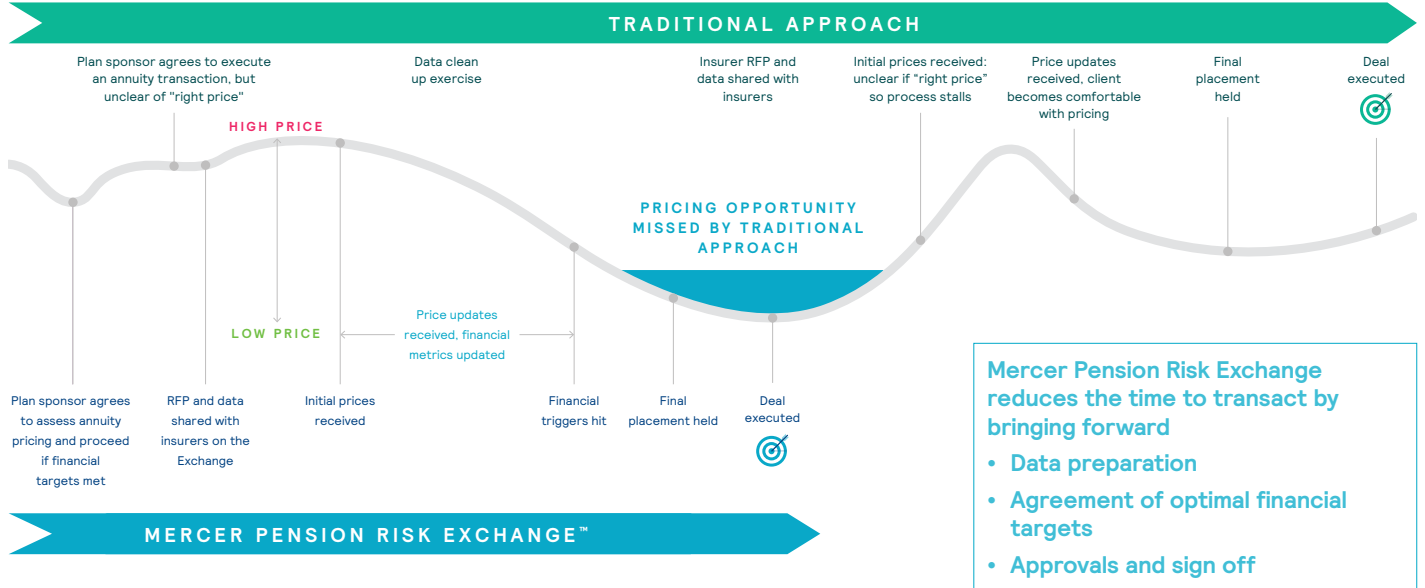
TRADITIONAL APPROACH

Plan sponsor agrees to execute an annuity transaction, but unclear of "right price"

Data clean up exercise

Insurer RFP and data shared with insurers

Initial prices received: unclear if "right price" so process stalls

Price updates received, client becomes comfortable with pricing

Final placement held

Deal executed

HIGH PRICE

PRICING OPPORTUNITY MISSED BY TRADITIONAL APPROACH

LOW PRICE

Price updates received, financial metrics updated

Plan sponsor agrees to assess annuity pricing and proceed if financial targets met

RFP and data shared with insurers on the Exchange

Initial prices received

Financial triggers hit

Final placement held

Deal executed

Mercer Pension Risk Exchange reduces the time to transact by bringing forward

• Data preparation

• Agreement of optimal financial targets

• Approvals and sign off

MERCER PENSION RISK EXCHANGE™